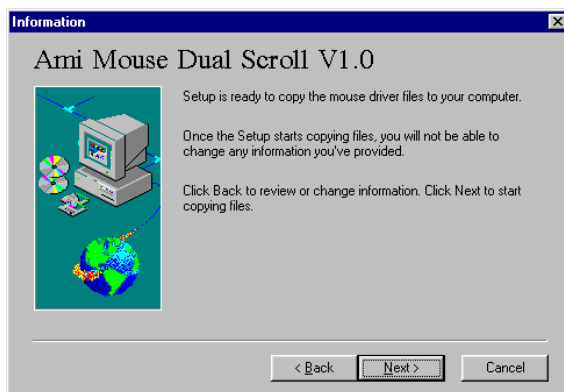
Information

Ami Mouse Dual Scroll V1.0

Setup is ready to copy the mouse driver files to your computer.

Once the Setup starts copying files, you will not be able to change any information you've provided.

Click Back to review or change information. Click Next to start copying files.

< Back
Next >
Cancel